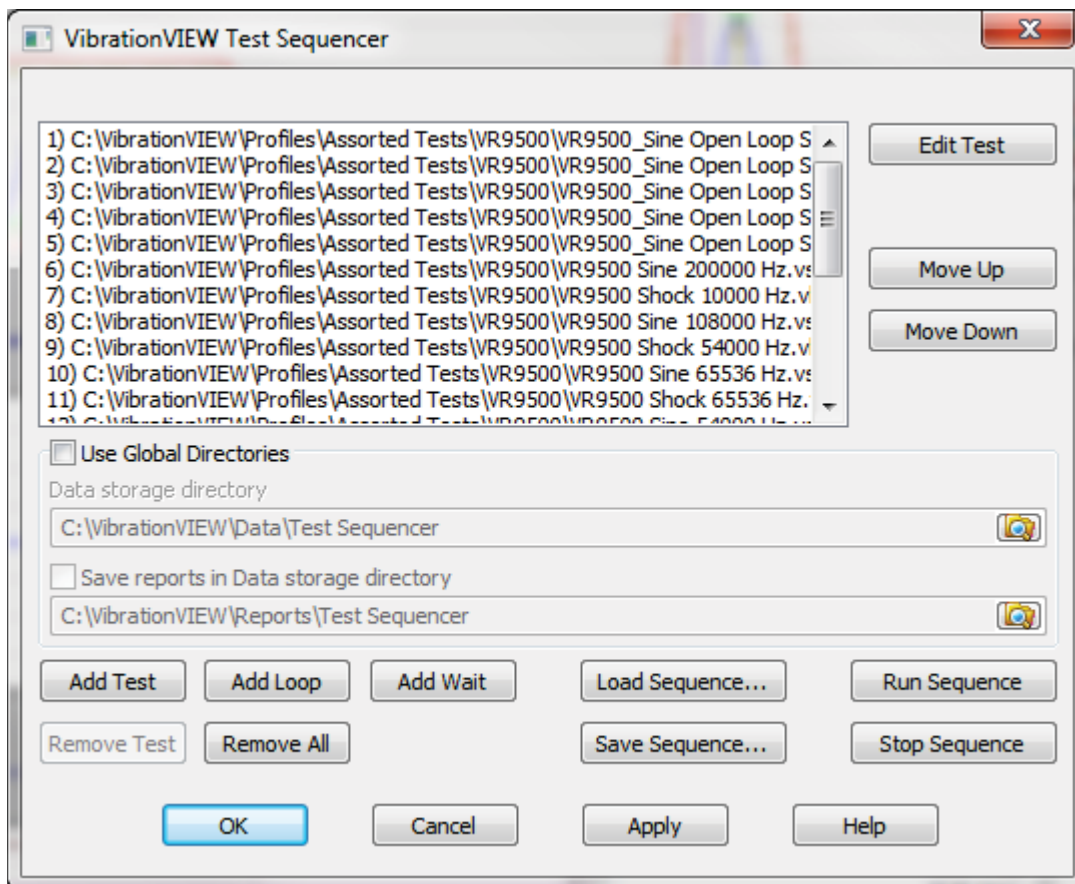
VibrationVIEW Test Sequencer

1) C:\VibrationVIEW\Profiles\Assorted Tests\VR9500\VR9500_Sine Open Loop S
2) C:\VibrationVIEW\Profiles\Assorted Tests\VR9500\VR9500_Sine Open Loop S
3) C:\VibrationVIEW\Profiles\Assorted Tests\VR9500\VR9500_Sine Open Loop S
4) C:\VibrationVIEW\Profiles\Assorted Tests\VR9500\VR9500_Sine Open Loop S
5) C:\VibrationVIEW\Profiles\Assorted Tests\VR9500\VR9500_Sine Open Loop S
6) C:\VibrationVIEW\Profiles\Assorted Tests\VR9500\VR9500 Sine 200000 Hz.vs
7) C:\VibrationVIEW\Profiles\Assorted Tests\VR9500\VR9500 Shock 10000 Hz.v
8) C:\VibrationVIEW\Profiles\Assorted Tests\VR9500\VR9500 Sine 108000 Hz.vs
9) C:\VibrationVIEW\Profiles\Assorted Tests\VR9500\VR9500 Shock 54000 Hz.v
10) C:\VibrationVIEW\Profiles\Assorted Tests\VR9500\VR9500 Sine 65536 Hz.vs
11) C:\VibrationVIEW\Profiles\Assorted Tests\VR9500\VR9500 Shock 65536 Hz.
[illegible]

Edit Test
Move Up
Move Down

Use Global Directories
Data storage directory
C:\VibrationVIEW\Data\Test Sequencer
Save reports in Data storage directory
C:\VibrationVIEW\Reports\Test Sequencer

Add Test
Add Loop
Add Wait
Load Sequence...
Run Sequence
Remove Test
Remove All
Save Sequence...
Stop Sequence

OK
Cancel
Apply
Help